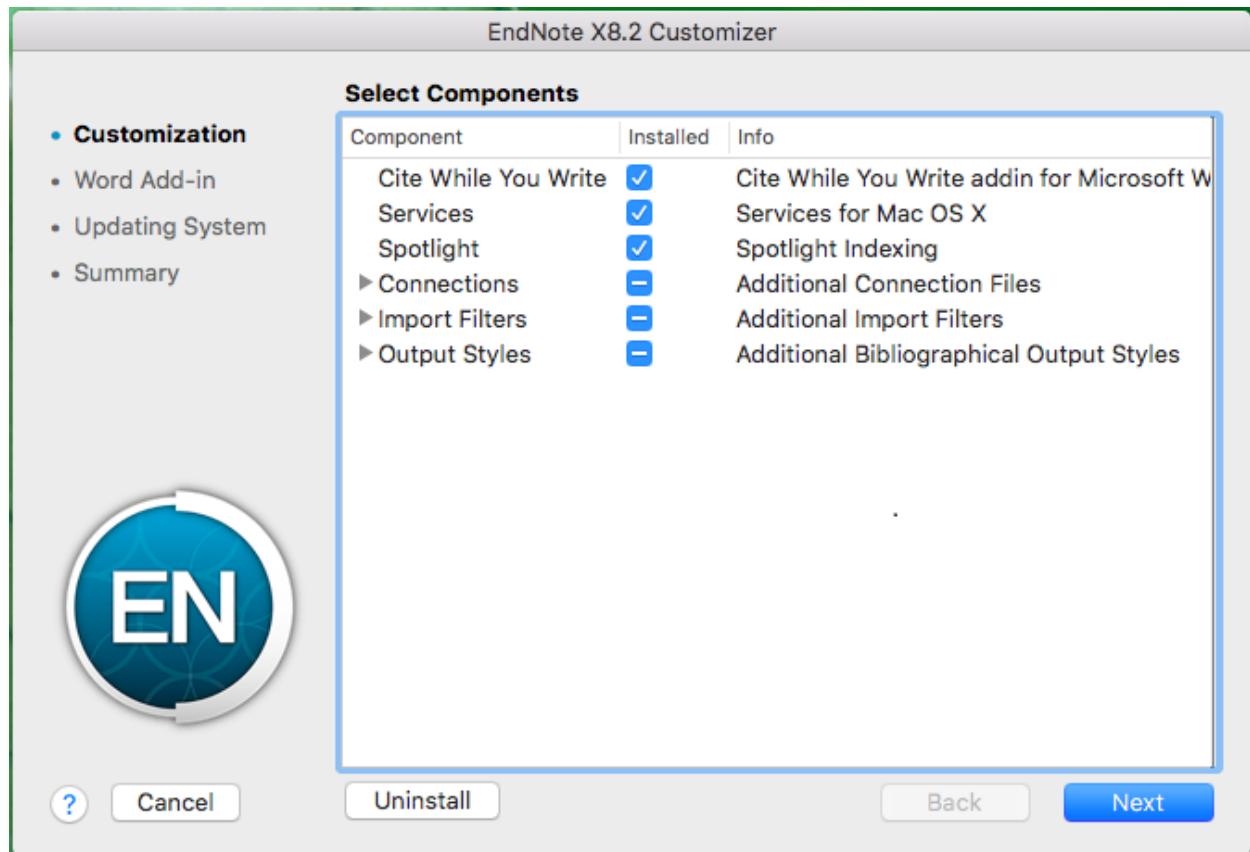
EndNote X8.2 Customizer

Customization
Word Add-in
Updating System
Summary

Select Components

| Component | Installed | Info |
|---|---|---|
| Cite While You Write | ✓ | Cite While You Write addin for Microsoft W |
| Services | ✓ | Services for Mac OS X |
| Spotlight | ✓ | Spotlight Indexing |
| ▶ Connections | – | Additional Connection Files |
| ▶ Import Filters | – | Additional Import Filters |
| ▶ Output Styles | – | Additional Bibliographical Output Styles |

EN

?
Cancel
Uninstall
Back
Next